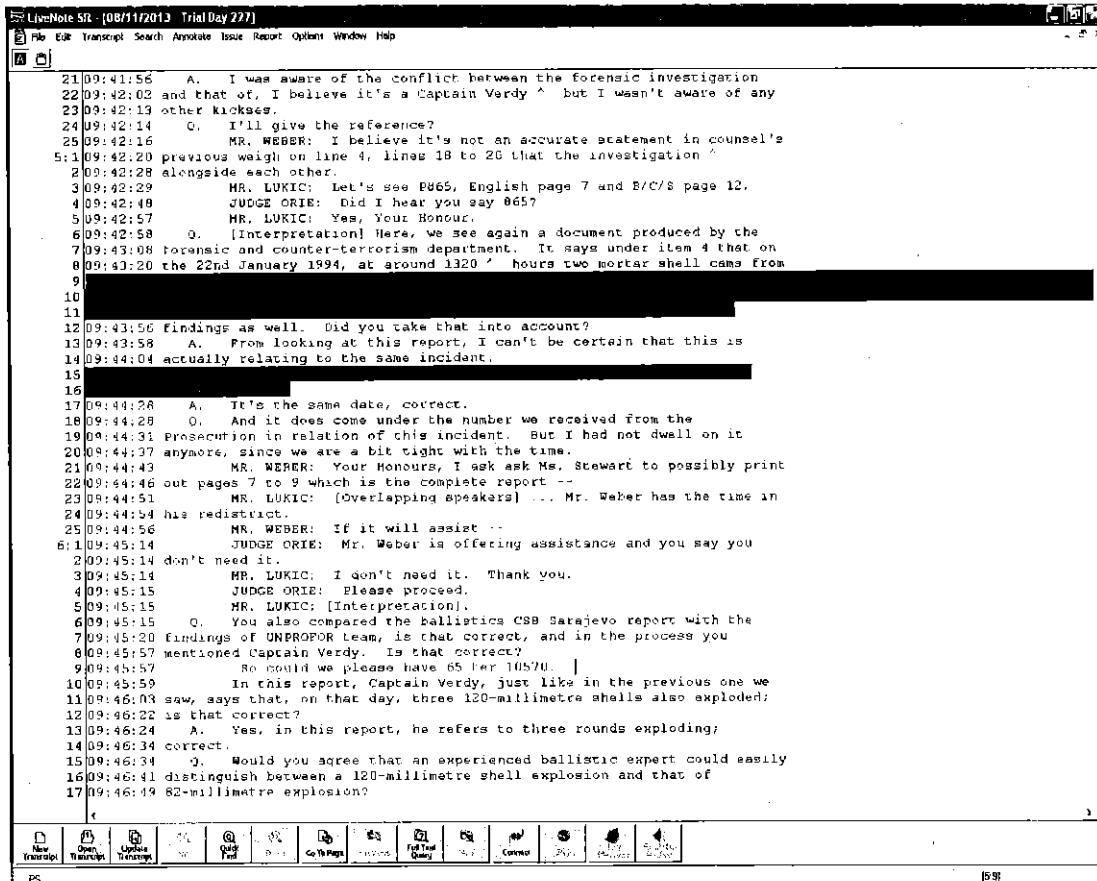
LiveNote SR - [08/11/2013 Trial Day 227]

File Edit Transcript Search Annotate Issue Report Options Window Help

21 09:41:56 A. I was aware of the conflict between the forensic investigation
22 09:42:02 and that of, I believe it's a Captain Verdy ^ but I wasn't aware of any
23 09:42:13 other kickses.
24 09:42:14 Q. I'll give the reference?
25 09:42:16 MR. WEBER: I believe it's not an accurate statement in counsel's
5:1 09:42:20 previous weigh on line 4, lines 18 to 20 that the investigation ^
2 09:42:28 alongside each other.
3 09:42:29 MR. LUKIC: Let's see P865, English page 7 and B/C/S page 12.
4 09:42:48 JUDGE ORIE: Did I hear you say 865?
5 09:42:57 MR. LUKIC: Yes, Your Honour.
6 09:42:58 Q. [Interpretation] Here, we see again a document produced by the
7 09:43:08 forensic and counter-terrorism department. It says under item 4 that on
8 09:43:20 the 22nd January 1994, at around 1320 ^ hours two mortar shell came from
9
10
11
12 09:43:56 findings as well. Did you take that into account?
13 09:43:58 A. From looking at this report, I can't be certain that this is
14 09:44:04 actually relating to the same incident.
15
16
17 09:44:28 A. It's the same date, correct.
18 09:44:28 Q. And it does come under the number we received from the
19 09:44:31 Prosecution in relation of this incident. But I had not dwell on it
20 09:44:37 anymore, since we are a bit tight with the time.
21 09:44:43 MR. WEBER: Your Honours, I ask ask Ms. Stewart to possibly print
22 09:44:46 out pages 7 to 9 which is the complete report --
23 09:44:51 MR. LUKIC: [Overlapping speakers] ... Mr. Weber has the time in
24 09:44:54 his redistrict.
25 09:44:56 MR. WEBER: If it will assist --
6:1 09:45:14 JUDGE ORIE: Mr. Weber is offering assistance and you say you
2 09:45:14 don't need it.
3 09:45:14 MR. LUKIC: I don't need it. Thank you.
4 09:45:15 JUDGE ORIE: Please proceed.
5 09:45:15 MR. LUKIC: [Interpretation].
6 09:45:15 Q. You also compared the ballistics CSB Sarajevo report with the
7 09:45:20 findings of UNPROFOR team, is that correct, and in the process you
8 09:45:57 mentioned Captain Verdy. Is that correct?
9 09:45:57 So could we please have 65 ter 10570.
10 09:45:59 In this report, Captain Verdy, just like in the previous one we
11 09:46:03 saw, says that, on that day, three 120-millimetre shells also exploded;
12 09:46:22 is that correct?
13 09:46:24 A. Yes, in this report, he refers to three rounds exploding;
14 09:46:34 correct.
15 09:46:34 Q. Would you agree that an experienced ballistic expert could easily
16 09:46:41 distinguish between a 120-millimetre shell explosion and that of
17 09:46:49 82-millimetre explosion?

New Transcript | Open Transcript | Update Transcript | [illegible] | Quick Find | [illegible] | Go To Page | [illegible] | Full Text Query | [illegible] | Connect | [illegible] | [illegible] | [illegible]

PC 598